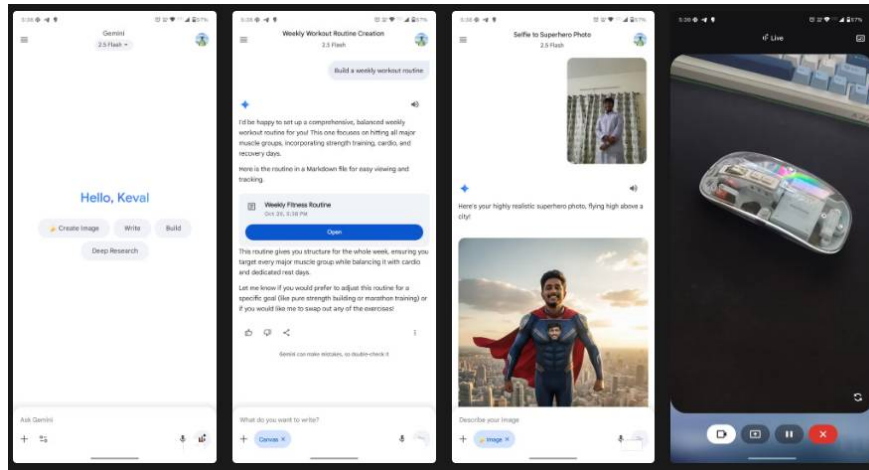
5:38 67%

Gemini
2.5 Flash

Hello, Keval

Create Image
Write
Build
Deep Research

Ask Gemini

5:38 67%

Weekly Workout Routine Creation
2.5 Flash

Build a weekly workout routine

I'd be happy to set up a comprehensive, balanced weekly workout routine for you! This one focuses on hitting all major muscle groups, incorporating strength training, cardio, and recovery days.

Here is the routine in a Markdown file for easy viewing and tracking.

Weekly Fitness Routine
Oct 26, 5:38 PM

Open

This routine gives you structure for the whole week, ensuring you target every major muscle group while balancing it with cardio and dedicated rest days.

Let me know if you would prefer to adjust this routine for a specific goal (like pure strength building or marathon training) or if you would like me to swap out any of the exercises!

Gemini can make mistakes, so double-check it

What do you want to write?
Canvas

5:38 67%

Selfie to Superhero Photo
2.5 Flash

Here's your highly realistic superhero photo, flying high above a city!

Describe your image
Image

5:38 67%

Live